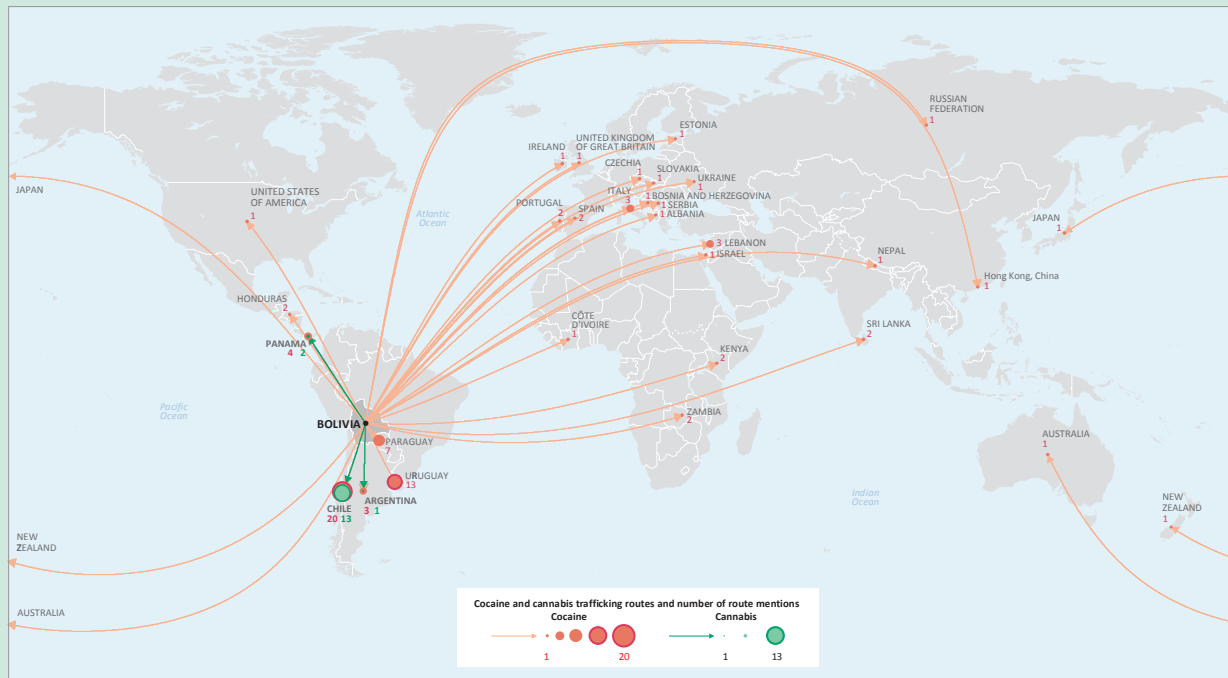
JAPAN

UNITED STATES OF AMERICA
1

RUSSIAN FEDERATION
1

ESTONIA
1

UNITED KINGDOM OF GREAT BRITAIN
1

IRELAND
1

CZECHIA
1

SLOVAKIA
1

UKRAINE
1

ITALY
3

BOSNIA AND HERZEGOVINA
1

SERBIA
1

ALBANIA
1

PORTUGAL
2

SPAIN
2

Atlantic Ocean

JAPAN
1

LEBANON
3

ISRAEL
1

NEPAL
1

Hong Kong, China
1

HONDURAS
2

PANAMA
4 2

CÔTE D'IVOIRE
1

SRI LANKA
2

KENYA
2

Pacific Ocean

BOLIVIA

ZAMBIA
2

PARAGUAY
7

URUGUAY
13

AUSTRALIA
1

CHILE
20 13

ARGENTINA
3 1

Indian Ocean

NEW ZEALAND
1

NEW ZEALAND

AUSTRALIA

Cocaine and cannabis trafficking routes and number of route mentions
Cocaine
1 20
Cannabis
1 13